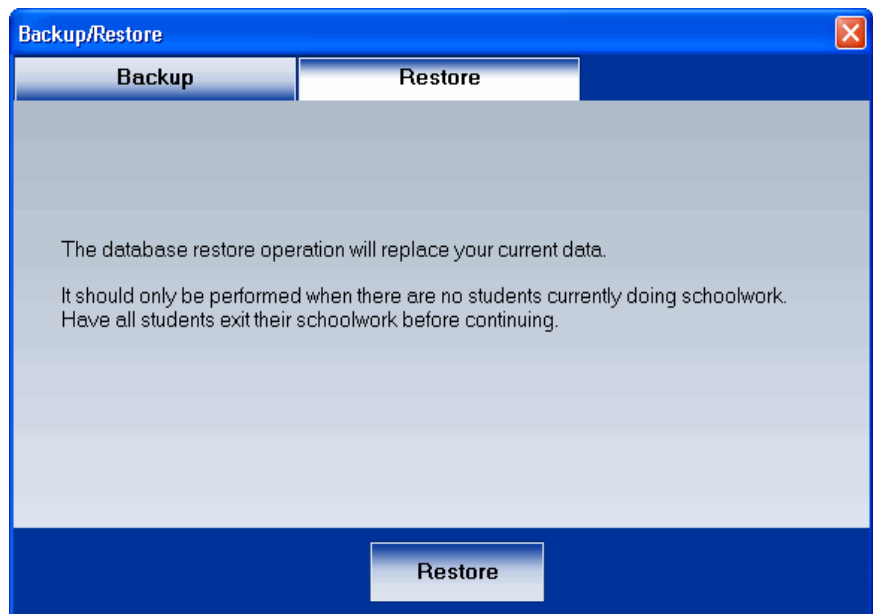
Backup/Restore

Backup

Restore

The database restore operation will replace your current data.

It should only be performed when there are no students currently doing schoolwork. Have all students exit their schoolwork before continuing.

Restore